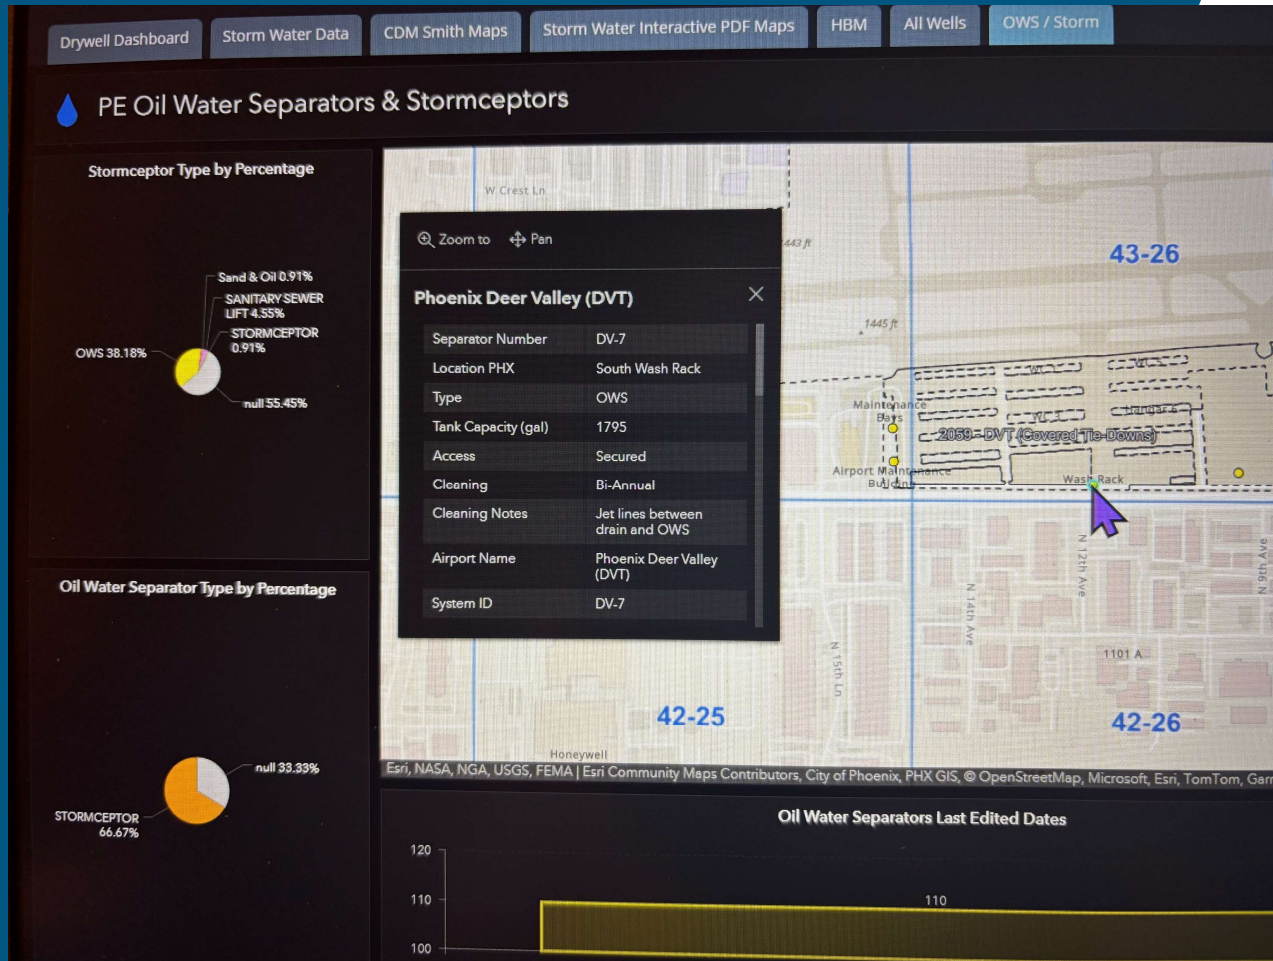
Drywell Dashboard | Storm Water Data | CDM Smith Maps | Storm Water Interactive PDF Maps | HBM | All Wells | OWS / Storm

PE Oil Water Separators & Stormceptors

Stormceptor Type by Percentage

Sand & Oil 0.91%
SANITARY SEWER LIFT 4.55%
STORMCEPTOR 0.91%
OWS 38.18%
null 55.45%

Oil Water Separator Type by Percentage

null 33.33%
STORMCEPTOR 66.67%

W Crest Ln
1443 ft
1445 ft
43-26
Maintenance Bays
2059 - DVT (Covered Tie-Downs)
Airport Maintenance Building
Wash Rack
N 12th Ave
N 14th Ave
N 15th Ln
N 9th Ave
1101 A
42-25
42-26
Honeywell

Zoom to | Pan

Phoenix Deer Valley (DVT)

| | |
|---|---|
| Separator Number | DV-7 |
| Location PHX | South Wash Rack |
| Type | OWS |
| Tank Capacity (gal) | 1795 |
| Access | Secured |
| Cleaning | Bi-Annual |
| Cleaning Notes | Jet lines between drain and OWS |
| Airport Name | Phoenix Deer Valley (DVT) |
| System ID | DV-7 |

Esri, NASA, NGA, USGS, FEMA | Esri Community Maps Contributors, City of Phoenix, PHX GIS, © OpenStreetMap, Microsoft, Esri, TomTom, Gar

Oil Water Separators Last Edited Dates

120
110
100
110